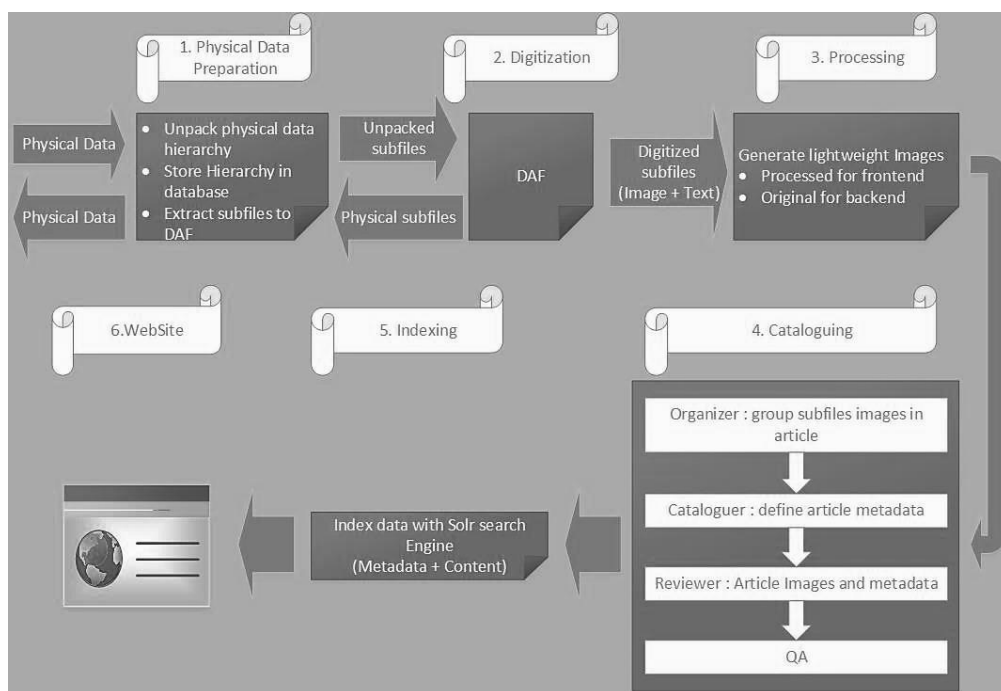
1. Physical Data Preparation

2. Digitization

3. Processing

Physical Data

Physical Data

- Unpack physical data hierarchy
- Store Hierarchy in database
- Extract subfiles to DAF

Unpacked subfiles

Physical subfiles

DAF

Digitized subfiles (Image + Text)

Generate lightweight Images
- Processed for frontend
- Original for backend

6.WebSite

5. Indexing

4. Cataloguing

Organizer : group subfiles images in article

Cataloguer : define article metadata

Reviewer : Article Images and metadata

QA

Index data with Solr search Engine (Metadata + Content)